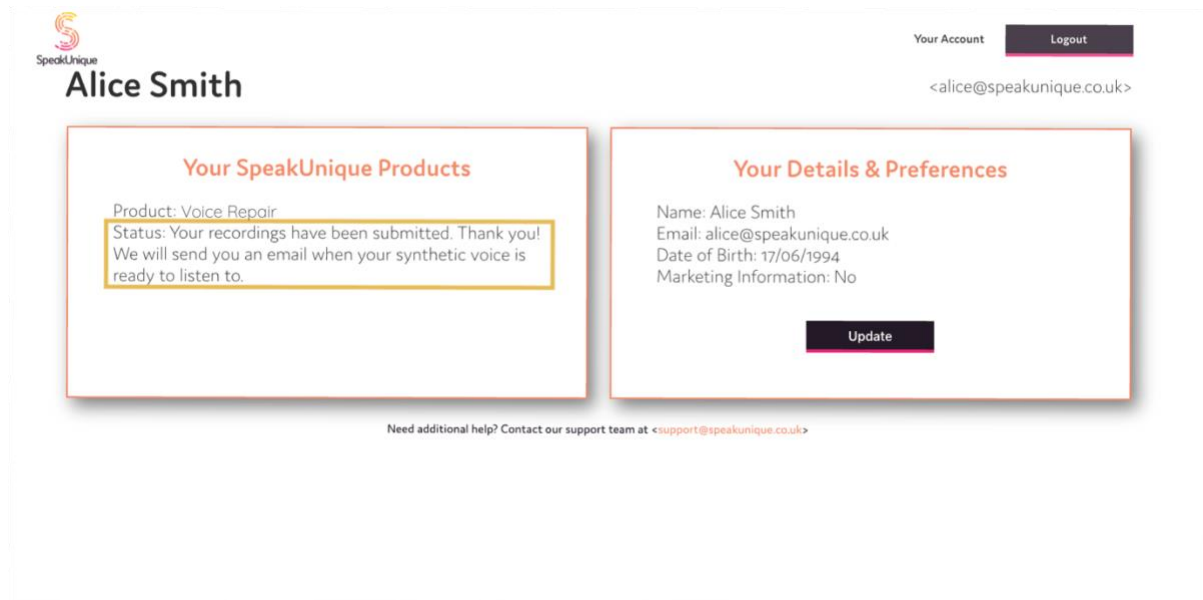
SpeakUnique

Your Account

Logout

Alice Smith

<alice@speakunique.co.uk>

Your SpeakUnique Products

Product: Voice Repair
Status: Your recordings have been submitted. Thank you! We will send you an email when your synthetic voice is ready to listen to.

Your Details & Preferences

Name: Alice Smith
Email: alice@speakunique.co.uk
Date of Birth: 17/06/1994
Marketing Information: No

Update

Need additional help? Contact our support team at <support@speakunique.co.uk>